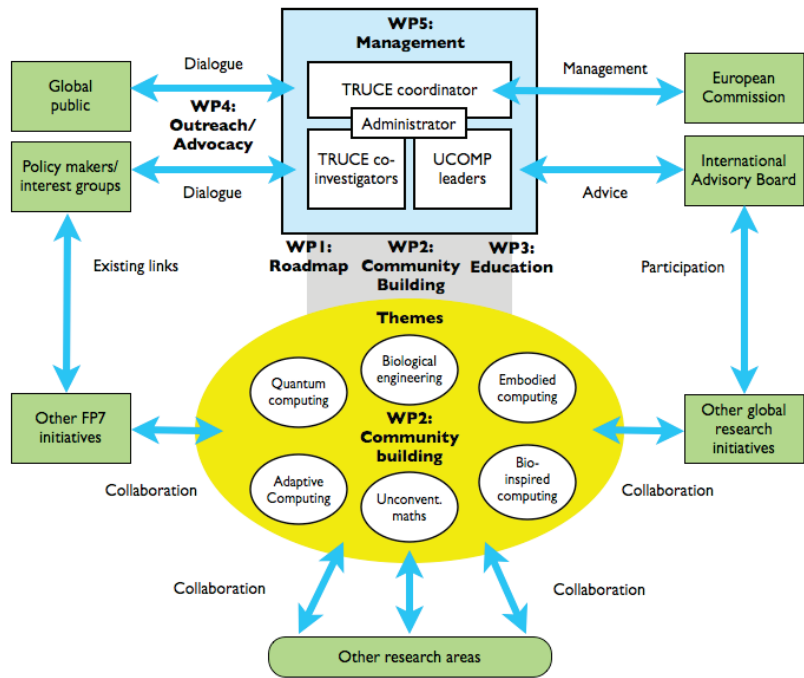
WP5:
Management

Global public

Dialogue

WP4:
Outreach/
Advocacy

TRUCE coordinator

Administrator

TRUCE co-investigators

UCOMP leaders

Management

European Commission

Policy makers/ interest groups

Dialogue

Advice

International Advisory Board

WP1:
Roadmap

WP2:
Community Building

WP3:
Education

Existing links

Participation

Themes

Quantum computing

Biological engineering

Embodied computing

Other FP7 initiatives

WP2:
Community building

Other global research initiatives

Adaptive Computing

Unconvent. maths

Bio-inspired computing

Collaboration

Collaboration

Collaboration

Collaboration

Other research areas